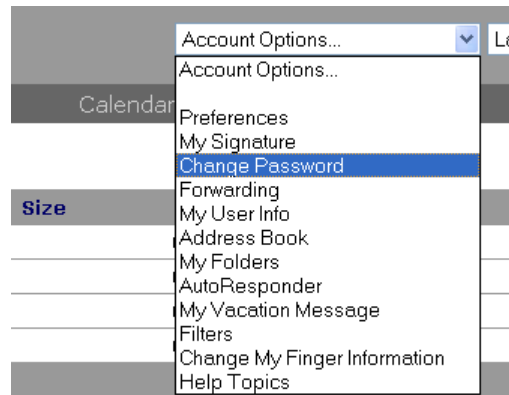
Account Options...

La

Account Options...

Calendar

Preferences
My Signature
Change Password
Forwarding
My User Info
Address Book
My Folders
AutoResponder
My Vacation Message
Filters
Change My Finger Information
Help Topics

Size